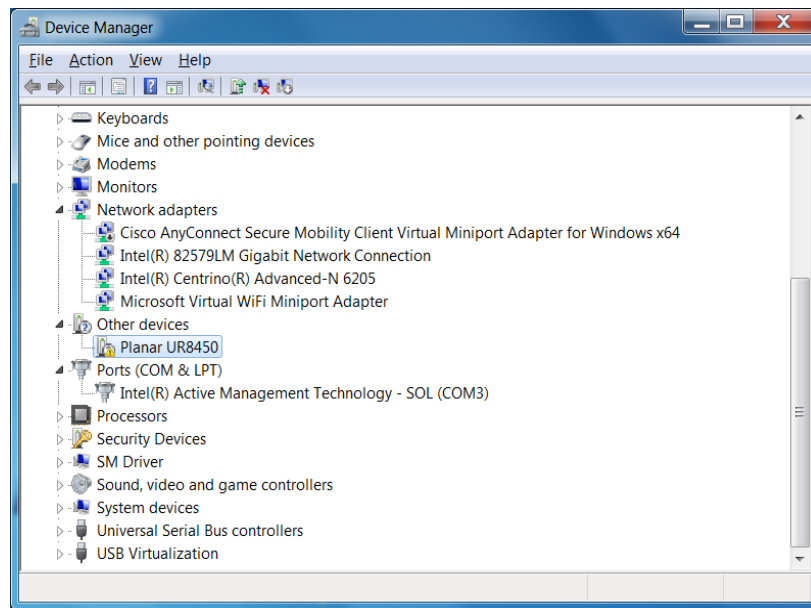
Device Manager

File Action View Help

Keyboards
Mice and other pointing devices
Modems
Monitors
Network adapters
Cisco AnyConnect Secure Mobility Client Virtual Miniport Adapter for Windows x64
Intel(R) 82579LM Gigabit Network Connection
Intel(R) Centrino(R) Advanced-N 6205
Microsoft Virtual WiFi Miniport Adapter
Other devices
Planar UR8450
Ports (COM & LPT)
Intel(R) Active Management Technology - SOL (COM3)
Processors
Security Devices
SM Driver
Sound, video and game controllers
System devices
Universal Serial Bus controllers
USB Virtualization